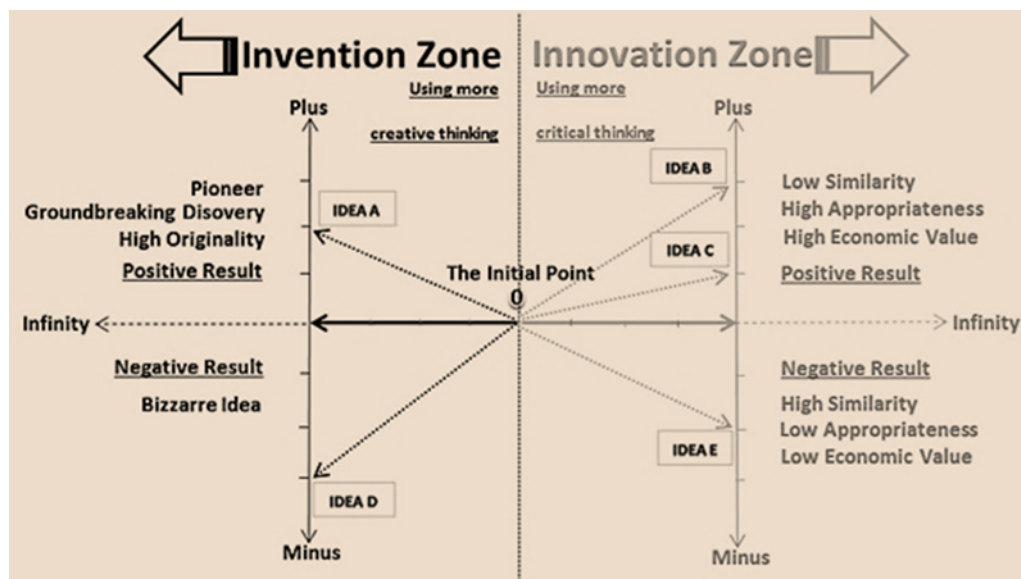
Invention Zone

Innovation Zone

Using more creative thinking

Using more critical thinking

Plus

Plus

Pioneer
Groundbreaking Disovery
High Originality

Positive Result

IDEA A

IDEA B

IDEA C

Low Similarity
High Appropriateness
High Economic Value

Positive Result

The Initial Point
0

Infinity

Infinity

Negative Result

Bizzarre Idea

Negative Result

High Similarity
Low Appropriateness
Low Economic Value

IDEA E

IDEA D

Minus

Minus